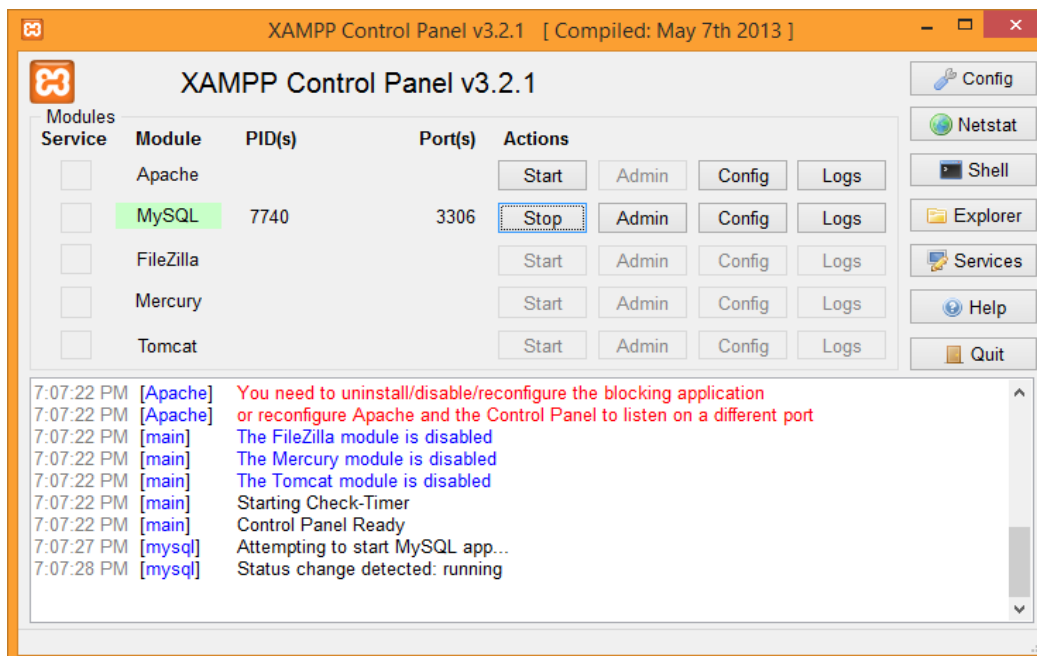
XAMPP Control Panel v3.2.1 [ Compiled: May 7th 2013 ]

XAMPP Control Panel v3.2.1

Modules

| Service | Module | PID(s) | Port(s) | Actions | | | |
|---|---|---|---|---|---|---|---|
| | Apache | | | Start | Admin | Config | Logs |
| | MySQL | 7740 | 3306 | Stop | Admin | Config | Logs |
| | FileZilla | | | Start | Admin | Config | Logs |
| | Mercury | | | Start | Admin | Config | Logs |
| | Tomcat | | | Start | Admin | Config | Logs |

Config
Netstat
Shell
Explorer
Services
Help
Quit

7:07:22 PM [Apache] You need to uninstall/disable/reconfigure the blocking application
7:07:22 PM [Apache] or reconfigure Apache and the Control Panel to listen on a different port
7:07:22 PM [main] The FileZilla module is disabled
7:07:22 PM [main] The Mercury module is disabled
7:07:22 PM [main] The Tomcat module is disabled
7:07:22 PM [main] Starting Check-Timer
7:07:22 PM [main] Control Panel Ready
7:07:27 PM [mysql] Attempting to start MySQL app...
7:07:28 PM [mysql] Status change detected: running